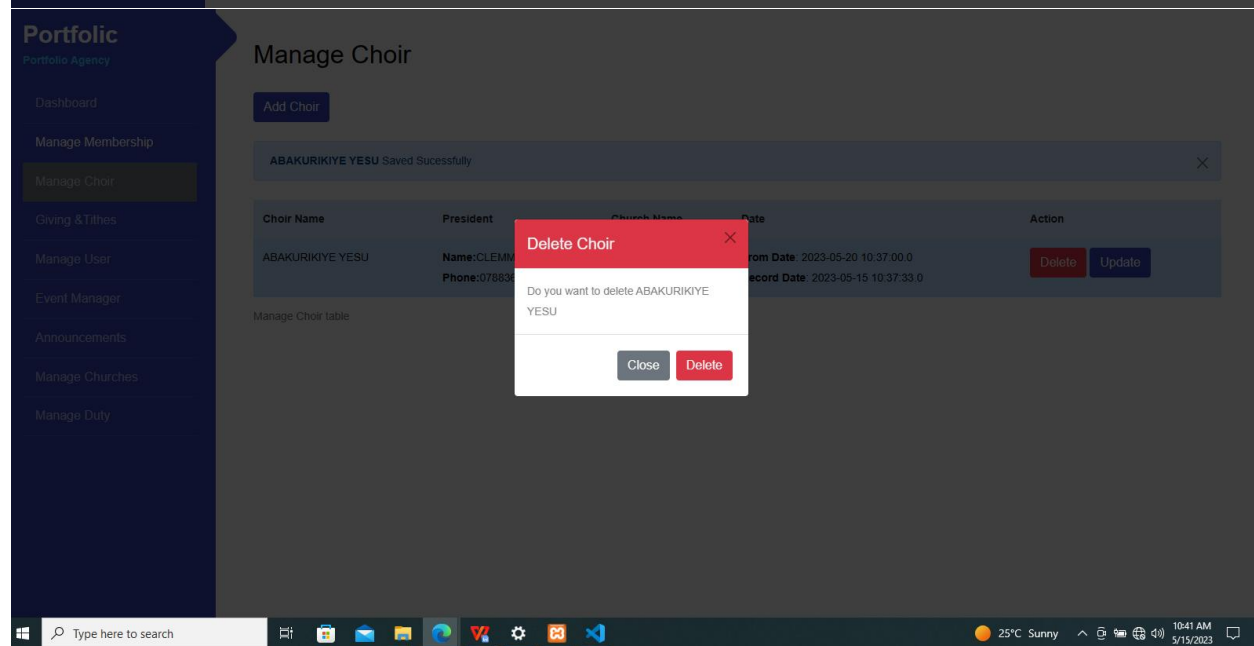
Portfolic
Portfolio Agency

Dashboard
Manage Membership
Manage Choir
Giving &Tithes
Manage User
Event Manager
Announcements
Manage Churches
Manage Duty

Manage Choir

Add Choir

ABAKURIKIYE YESU Saved Sucessfully

| Choir Name | President | Church Name | Date | Action |
|---|---|---|---|---|
| ABAKURIKIYE YESU | Name:CLEMM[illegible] Phone:07883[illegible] | | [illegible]rom Date: 2023-05-20 10:37:00.0 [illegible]ecord Date: 2023-05-15 10:37:33.0 | Delete Update |

Manage Choir table

Delete Choir

Do you want to delete ABAKURIKIYE YESU

Close Delete

Type here to search

25°C Sunny 10:41 AM 5/15/2023